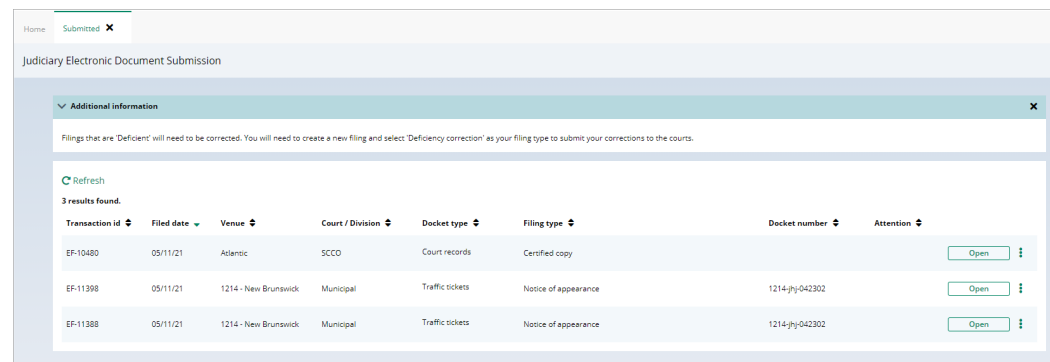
Home Submitted ✕

Judiciary Electronic Document Submission

Additional information

Filings that are 'Deficient' will need to be corrected. You will need to create a new filing and select 'Deficiency correction' as your filing type to submit your corrections to the courts.

Refresh

3 results found.

| Transaction id | Filed date | Venue | Court / Division | Docket type | Filing type | Docket number | Attention | |
|---|---|---|---|---|---|---|---|---|
| EF-10480 | 05/11/21 | Atlantic | SCCO | Court records | Certified copy | | | Open |
| EF-11398 | 05/11/21 | 1214 - New Brunswick | Municipal | Traffic tickets | Notice of appearance | 1214-jhj-042302 | | Open |
| EF-11388 | 05/11/21 | 1214 - New Brunswick | Municipal | Traffic tickets | Notice of appearance | 1214-jhj-042302 | | Open |